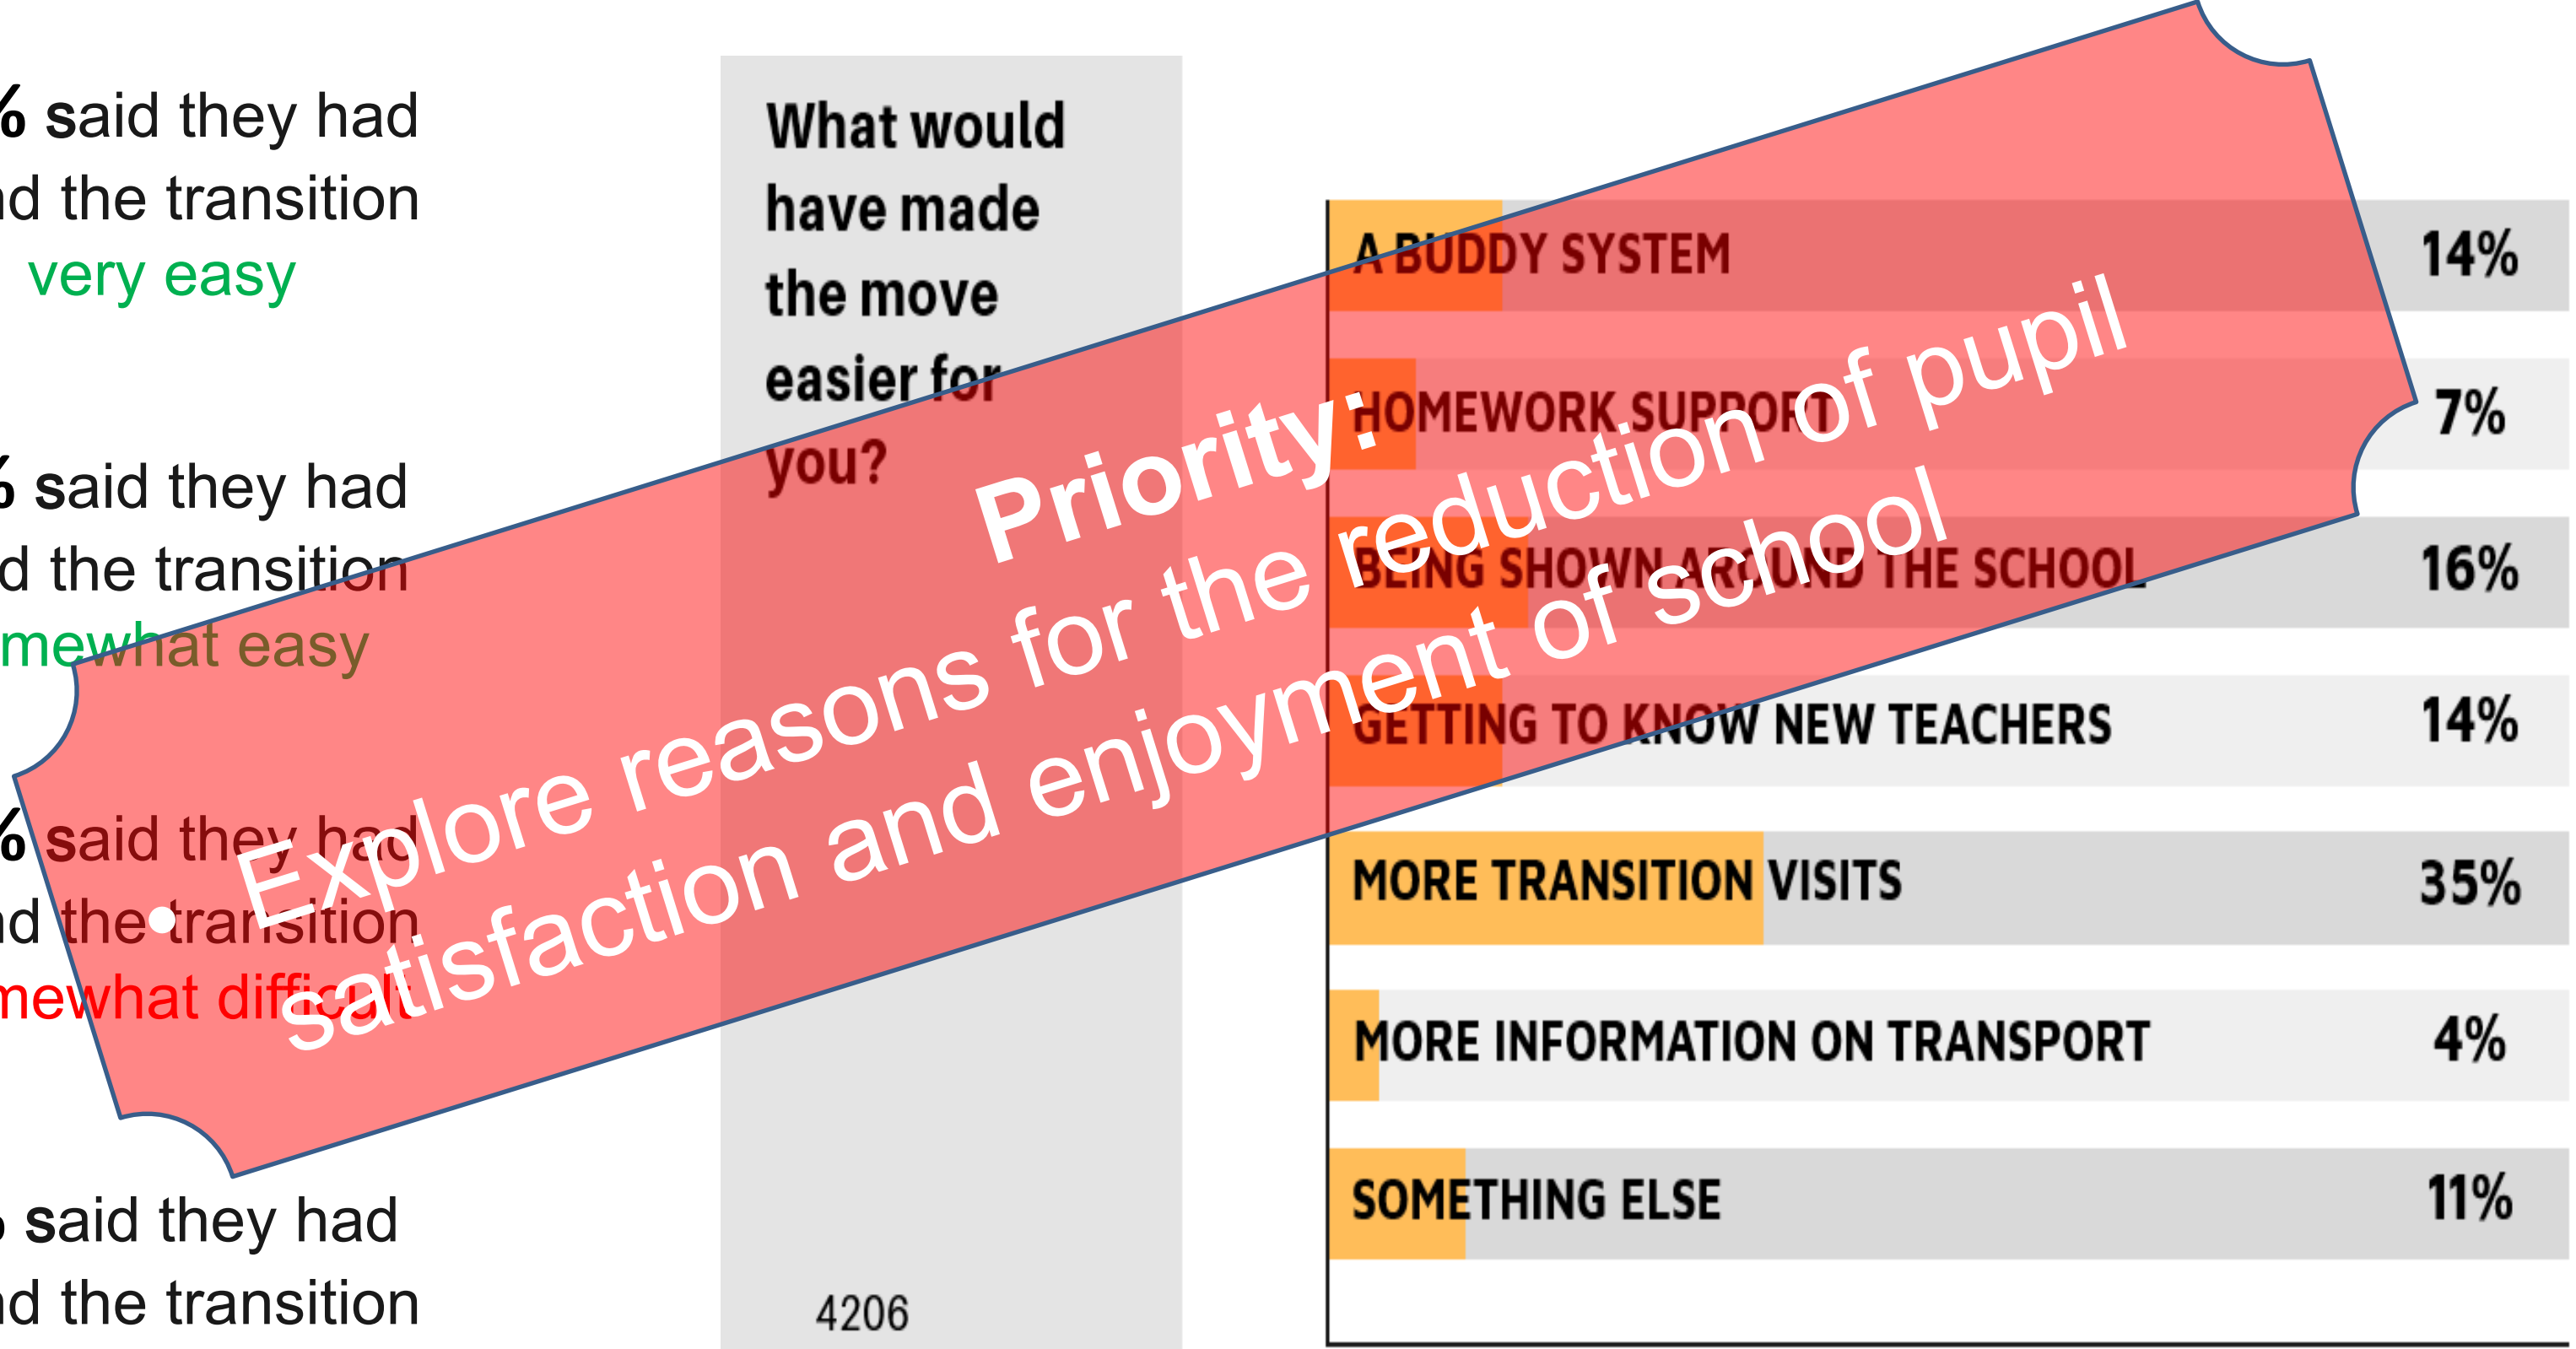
% said they had
d the transition
very easy

% said they had
d the transition
mewhat easy

% said they had
d the transition
mewhat difficult

% said they had
d the transition

What would have made the move easier for you?

4206

| | |
|---|---|
| A BUDDY SYSTEM | 14% |
| HOMEWORK SUPPORT | 7% |
| BEING SHOWN AROUND THE SCHOOL | 16% |
| GETTING TO KNOW NEW TEACHERS | 14% |
| MORE TRANSITION VISITS | 35% |
| MORE INFORMATION ON TRANSPORT | 4% |
| SOMETHING ELSE | 11% |

Priority:
• Explore reasons for the reduction of pupil satisfaction and enjoyment of school